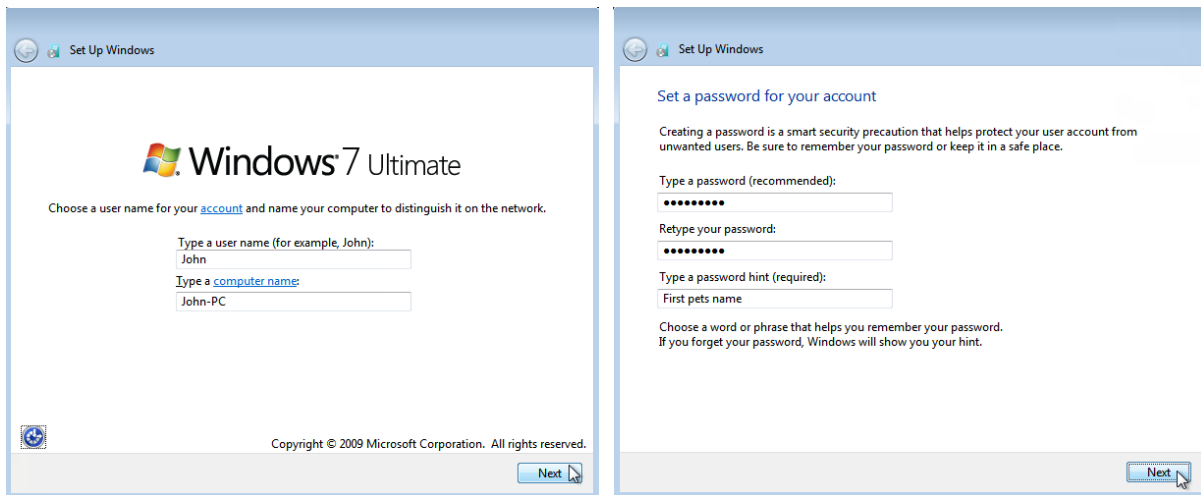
Set Up Windows

Windows 7 Ultimate

Choose a user name for your account and name your computer to distinguish it on the network.

Type a user name (for example, John):
John

Type a computer name:
John-PC

Copyright © 2009 Microsoft Corporation. All rights reserved.

Next

Set Up Windows

Set a password for your account

Creating a password is a smart security precaution that helps protect your user account from unwanted users. Be sure to remember your password or keep it in a safe place.

Type a password (recommended):
•••••••••

Retype your password:
•••••••••

Type a password hint (required):
First pets name

Choose a word or phrase that helps you remember your password.
If you forget your password, Windows will show you your hint.

Next